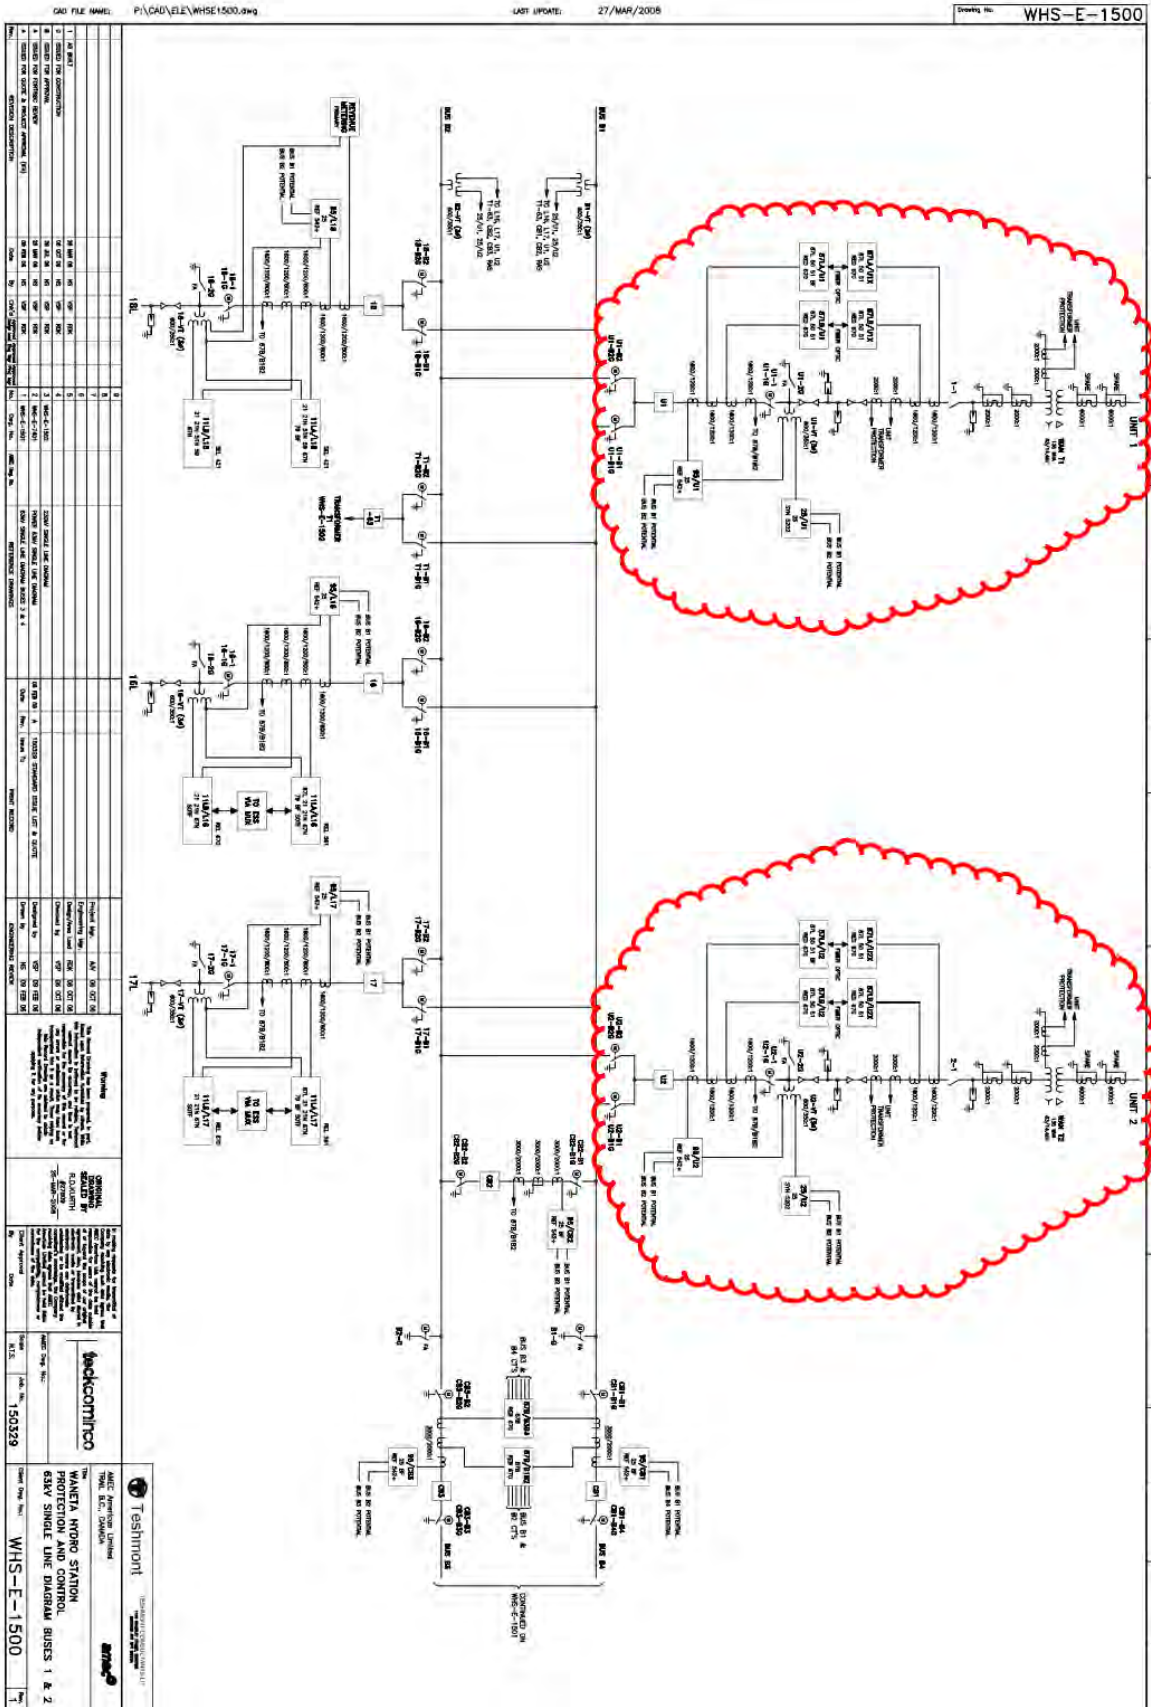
CAD FILE NAME: P:\CAD\ELE\WHSE1500.dwg
LAST UPDATE: 27/MAR/2008
Drawing No. WHS-E-1500

UNIT 1
UNIT 2
BUS B1
BUS B2
BUS B3
BUS B4
18L
16L
17L
T1
U1
U2
CB1
CB2
CB3
TRANSFORMER T1 WHS-E-1500
REVENUE METERING
TO ESS VIA MUX
CONTINUED ON WHS-E-1501

Teshmont
teckcominco
amec

WANETA HYDRO STATION
PROTECTION AND CONTROL
63kV SINGLE LINE DIAGRAM BUSES 1 & 2

WHS-E-1500
150329
N.T.S.

Warning
ORIGINAL SEALED BY R.D.GUTH

REVISION DESCRIPTION
ISSUED FOR QUOTE & PROJECT APPROVAL
ISSUED FOR FORTNIC REVIEW
ISSUED FOR APPROVAL
ISSUED FOR CONSTRUCTION
AS BUILT

REFERENCE DRAWINGS
230kV SINGLE LINE DIAGRAM
POWER 63kV SINGLE LINE DIAGRAM
63kV SINGLE LINE DIAGRAM BUSES 3 & 4

PRINT RECORD
150329 STANDARD ISSUE LIST & QUOTE

ENGINEERING RECORD
Project Mgr.
Engineering Mgr.
Design/Area Lead
Checked by
Designed by
Drawn by